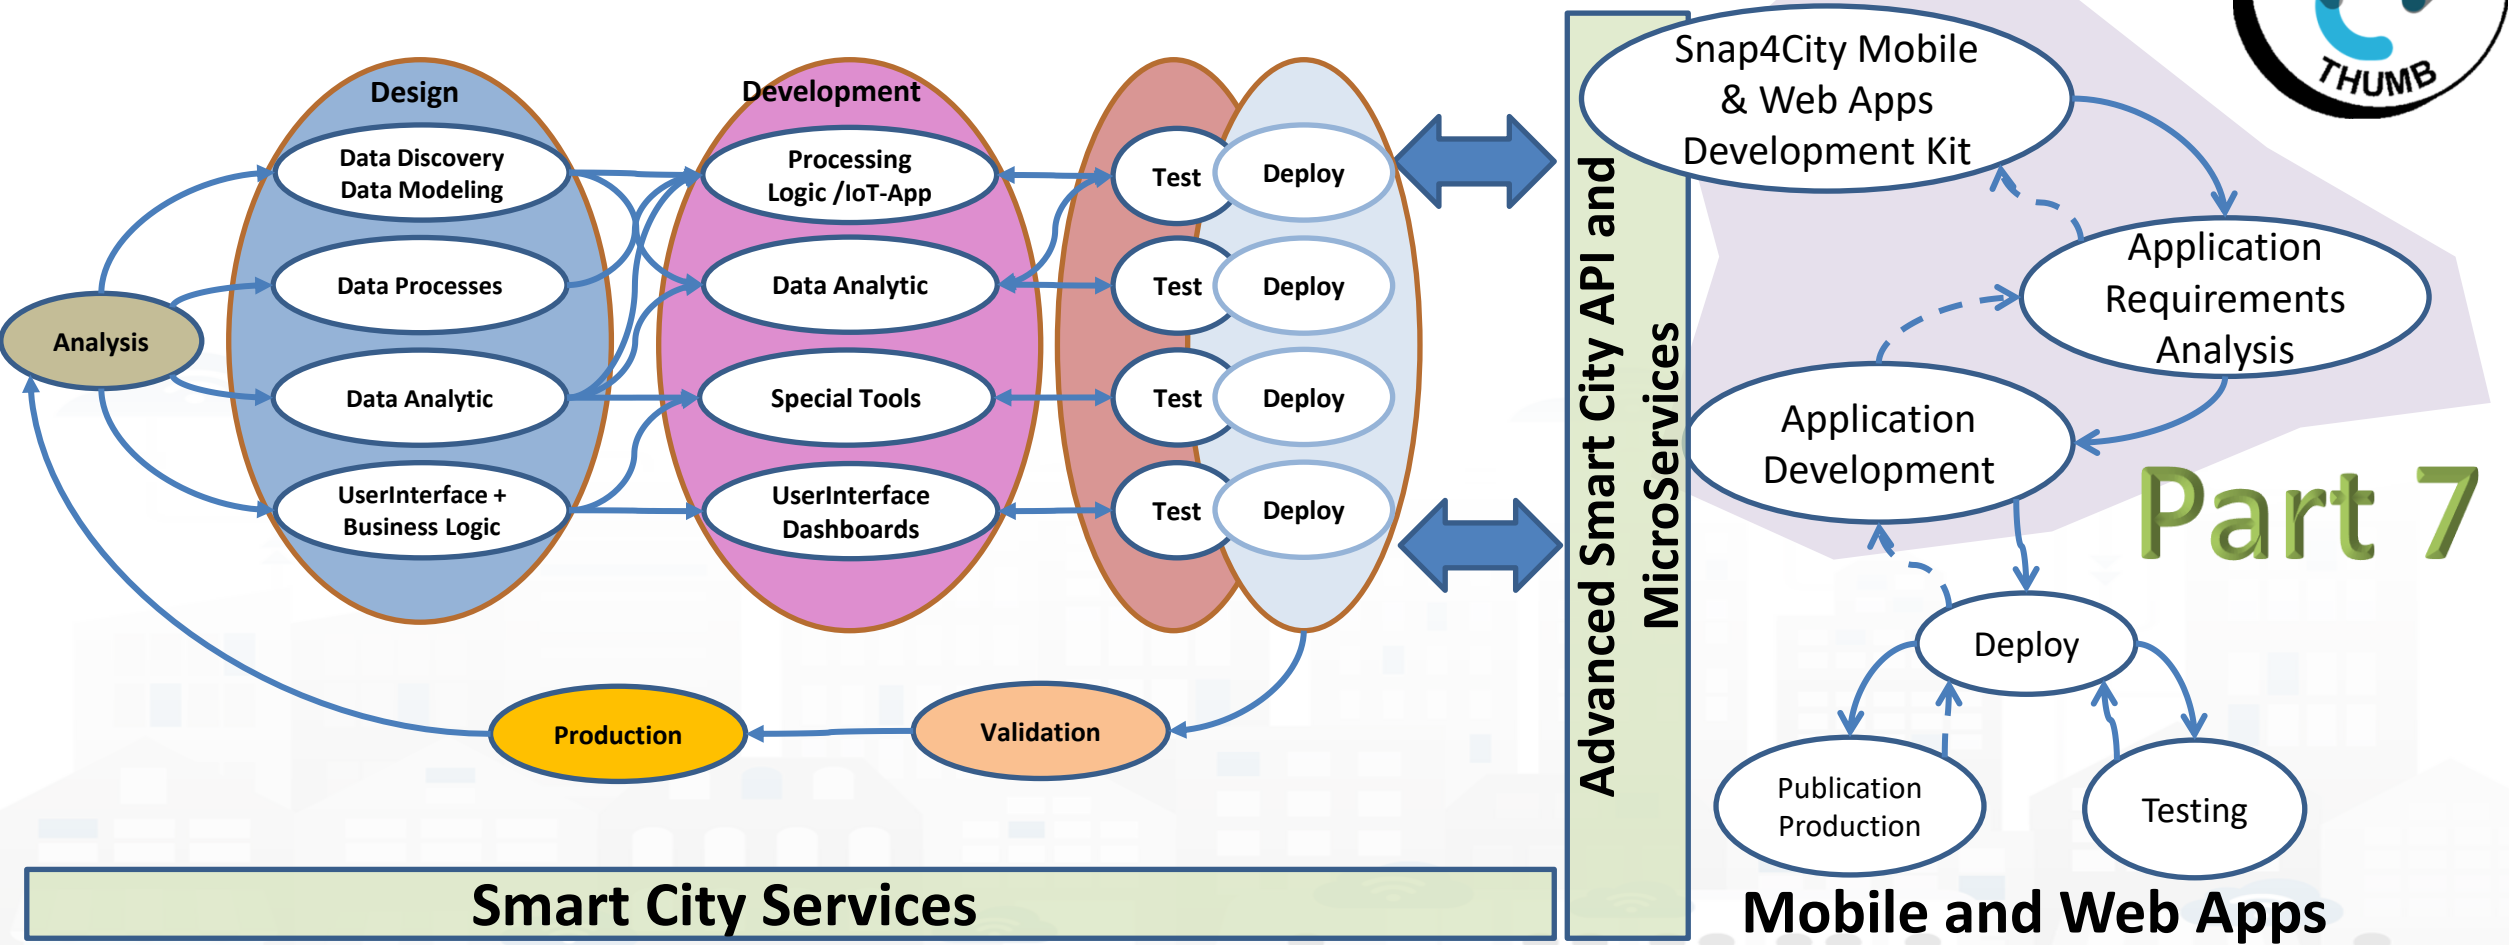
Design

Data Discovery
Data Modeling

Data Processes

Data Analytic

UserInterface +
Business Logic

Analysis

Development

Processing
Logic /IoT-App

Data Analytic

Special Tools

UserInterface
Dashboards

Test
Deploy

Test
Deploy

Test
Deploy

Test
Deploy

Production

Validation

Smart City Services

Advanced Smart City API and MicroServices

THUMB

Snap4City Mobile
& Web Apps
Development Kit

Application
Requirements
Analysis

Application
Development

Part 7

Deploy

Publication
Production

Testing

Mobile and Web Apps